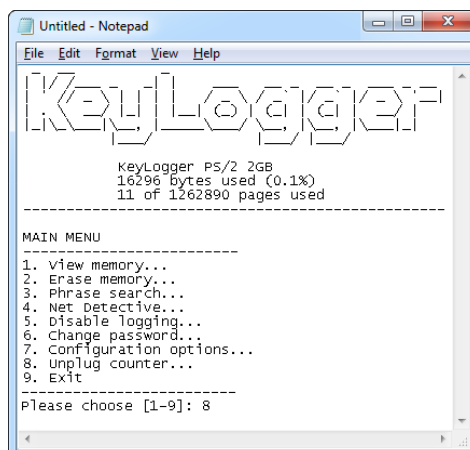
Untitled - Notepad

File Edit Format View Help

KeyLogger

KeyLogger PS/2 2GB
16296 bytes used (0.1%)
11 of 1262890 pages used

MAIN MENU

1. View memory...
2. Erase memory...
3. Phrase search...
4. Net Detective...
5. Disable logging...
6. Change password...
7. Configuration options...
8. Unplug counter...
9. Exit

Please choose [1-9]: 8